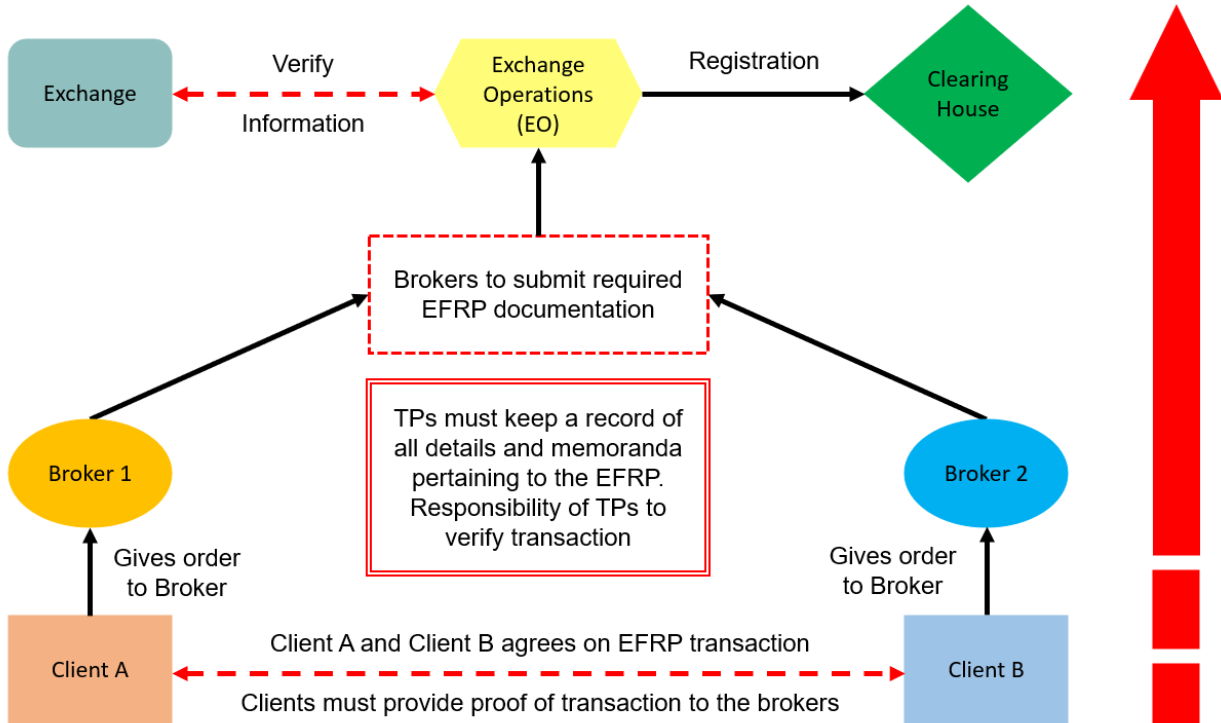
Exchange

Verify

Information

Exchange Operations (EO)

Registration

Clearing House

Brokers to submit required EFRP documentation

TPs must keep a record of all details and memoranda pertaining to the EFRP. Responsibility of TPs to verify transaction

Broker 1

Broker 2

Gives order to Broker

Gives order to Broker

Client A

Client A and Client B agrees on EFRP transaction

Clients must provide proof of transaction to the brokers

Client B